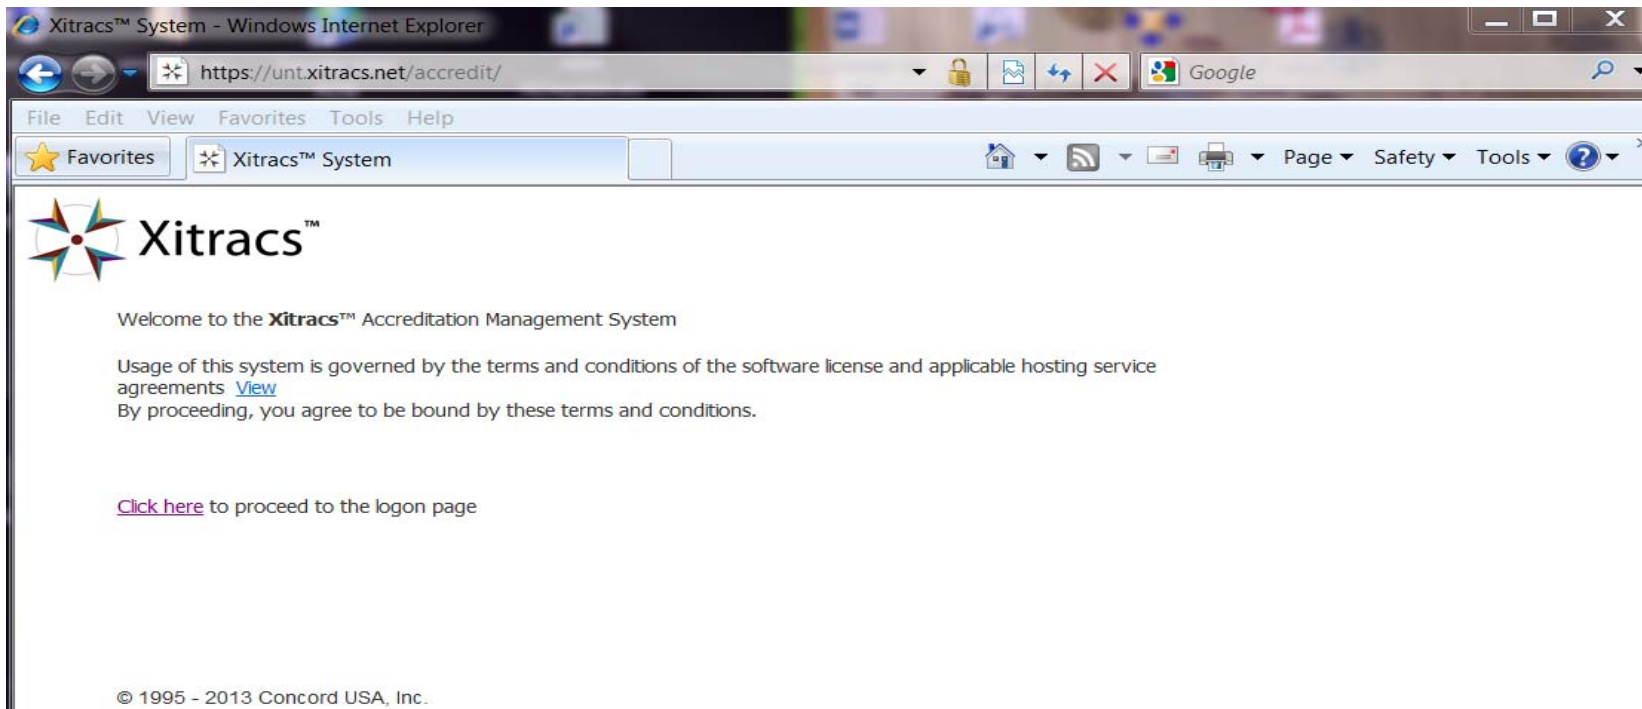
Xitracs™ System - Windows Internet Explorer

https://unt.xitracs.net/accredit/

Google

File Edit View Favorites Tools Help

Favorites

Xitracs™ System

Page ▾ Safety ▾ Tools ▾

Xitracs™

Welcome to the **Xitracs**™ Accreditation Management System

Usage of this system is governed by the terms and conditions of the software license and applicable hosting service agreements View
By proceeding, you agree to be bound by these terms and conditions.

Click here to proceed to the logon page

© 1995 - 2013 Concord USA, Inc.